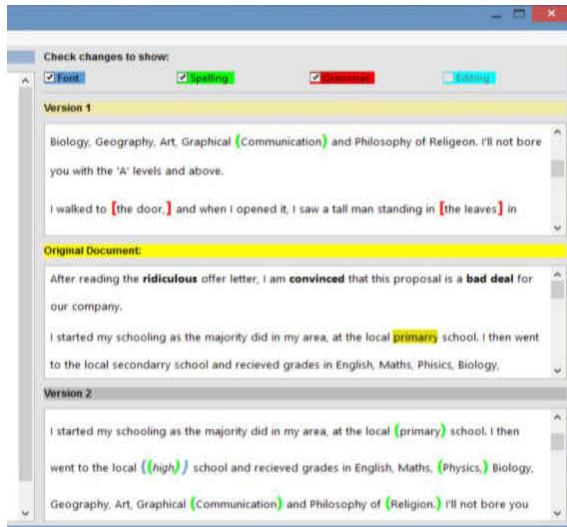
Check changes to show:

Font Spelling Grammar Editing

Version 1

Biology, Geography, Art, Graphical (Communication) and Philosophy of Religeon. I'll not bore you with the 'A' levels and above.

I walked to [the door,] and when I opened it, I saw a tall man standing in [the leaves] in

Original Document:

After reading the ridiculous offer letter, I am convinced that this proposal is a bad deal for our company.

I started my schooling as the majority did in my area, at the local primarry school. I then went to the local secondarry school and recieved grades in English, Maths, Phisics, Biology,

Version 2

I started my schooling as the majority did in my area, at the local (primary) school. I then went to the local ((high)) school and recieved grades in English, Maths, (Physics,) Biology, Geography, Art, Graphical (Communication) and Philosophy of (Religion.) I'll not bore you